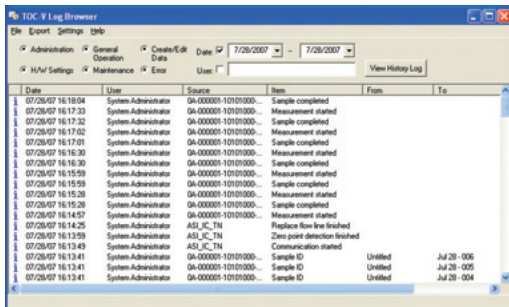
TOC-V Log Browser

File Export Settings Help

Administration General Operation Create/Edit Data Date 7/28/2007 - 7/28/2007

H/W Settings Maintenance Error User View History Log

| | Date | User | Source | Item | From | To |
|---|---|---|---|---|---|---|
| i | 07/28/07 16:18:04 | System Administrator | 0A-000001-10101000... | Sample completed | | |
| i | 07/28/07 16:17:33 | System Administrator | 0A-000001-10101000... | Measurement started | | |
| i | 07/28/07 16:17:32 | System Administrator | 0A-000001-10101000... | Sample completed | | |
| i | 07/28/07 16:17:02 | System Administrator | 0A-000001-10101000... | Measurement started | | |
| i | 07/28/07 16:17:01 | System Administrator | 0A-000001-10101000... | Sample completed | | |
| i | 07/28/07 16:16:30 | System Administrator | 0A-000001-10101000... | Measurement started | | |
| i | 07/28/07 16:16:30 | System Administrator | 0A-000001-10101000... | Sample completed | | |
| i | 07/28/07 16:15:59 | System Administrator | 0A-000001-10101000... | Measurement started | | |
| i | 07/28/07 16:15:59 | System Administrator | 0A-000001-10101000... | Sample completed | | |
| i | 07/28/07 16:15:28 | System Administrator | 0A-000001-10101000... | Measurement started | | |
| i | 07/28/07 16:15:28 | System Administrator | 0A-000001-10101000... | Sample completed | | |
| i | 07/28/07 16:14:57 | System Administrator | 0A-000001-10101000... | Measurement started | | |
| i | 07/28/07 16:14:25 | System Administrator | ASI_IC_TN | Replace flow line finished | | |
| i | 07/28/07 16:13:59 | System Administrator | ASI_IC_TN | Zero point detection finished | | |
| i | 07/28/07 16:13:49 | System Administrator | ASI_IC_TN | Communication started | | |
| i | 07/28/07 16:13:41 | System Administrator | 0A-000001-10101000... | Sample ID | Untitled | Jul 28 - 006 |
| i | 07/28/07 16:13:41 | System Administrator | 0A-000001-10101000... | Sample ID | Untitled | Jul 28 - 005 |
| i | 07/28/07 16:13:41 | System Administrator | 0A-000001-10101000... | Sample ID | Untitled | Jul 28 - 004 |